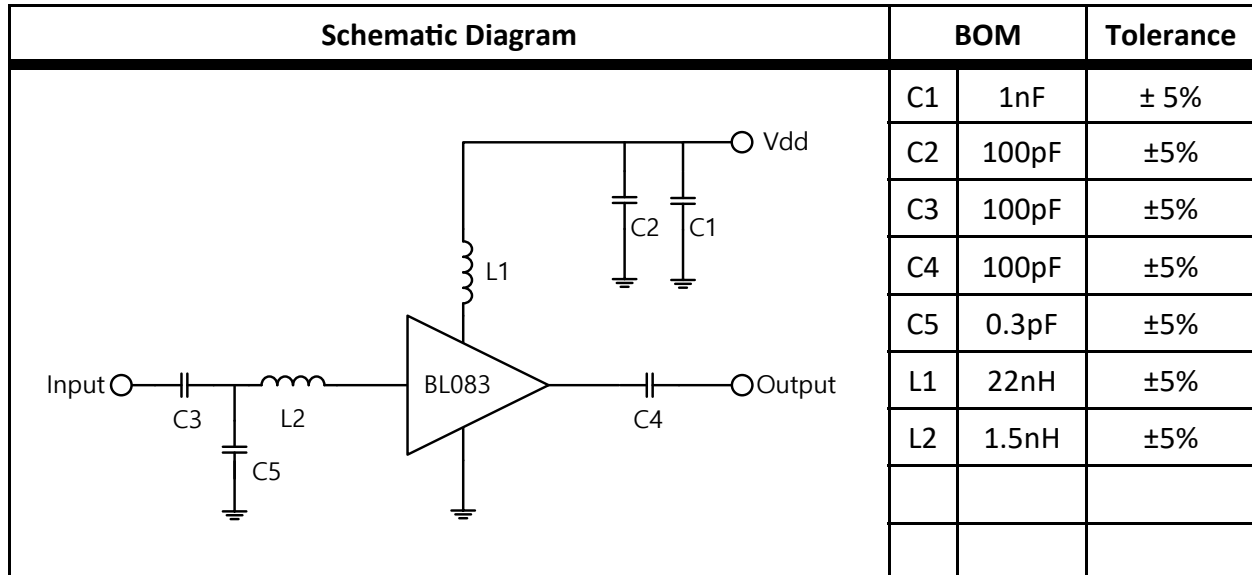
| Schematic Diagram | BOM | | Tolerance |
|---|---|---|---|
| Vdd C2 C1 L1 Input C3 L2 C5 BL083 C4 Output | C1 | 1nF | ± 5% |
| | C2 | 100pF | ±5% |
| | C3 | 100pF | ±5% |
| | C4 | 100pF | ±5% |
| | C5 | 0.3pF | ±5% |
| | L1 | 22nH | ±5% |
| | L2 | 1.5nH | ±5% |
| | | | |
| | | | |